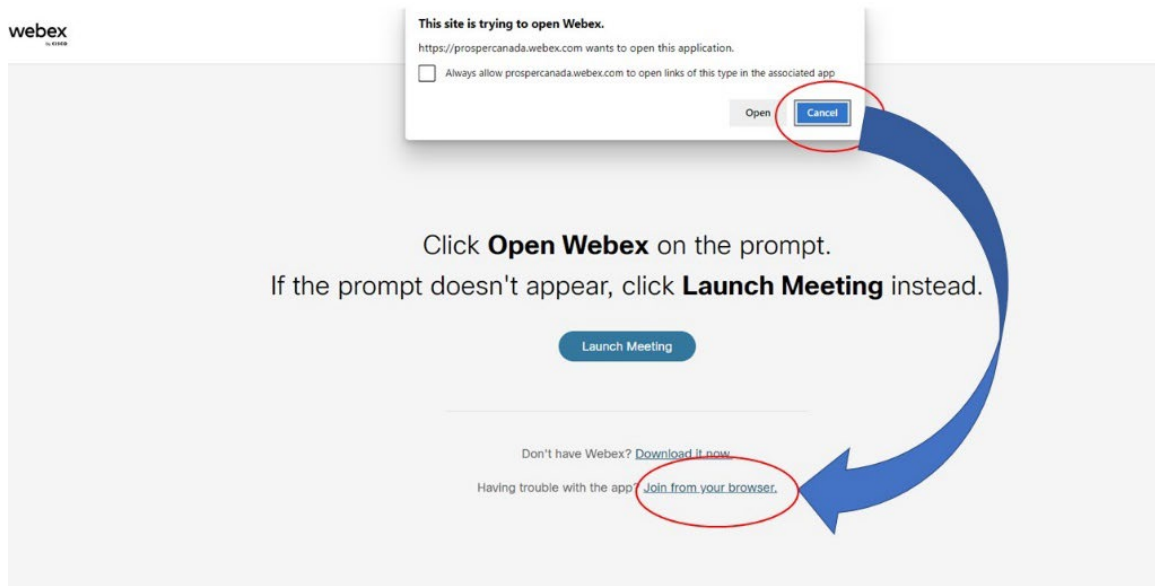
webex
by cisco

This site is trying to open Webex.

https://prospercanada.webex.com wants to open this application.

Always allow prospercanada.webex.com to open links of this type in the associated app

Open Cancel

Click **Open Webex** on the prompt.
If the prompt doesn't appear, click **Launch Meeting** instead.

Launch Meeting

Don't have Webex? Download it now.

Having trouble with the app? Join from your browser.